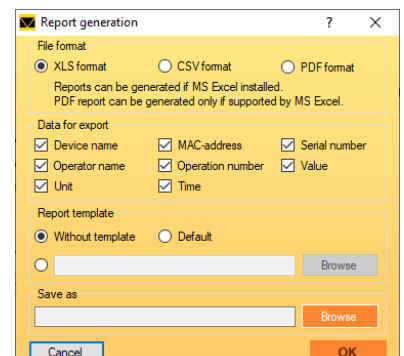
Report generation ? ✕

File format

XLS format CSV format PDF format

Reports can be generated if MS Excel installed.
PDF report can be generated only if supported by MS Excel.

Data for export

Device name MAC-address Serial number
Operator name Operation number Value
Unit Time

Report template

Without template Default

Browse

Save as

Browse

Cancel OK